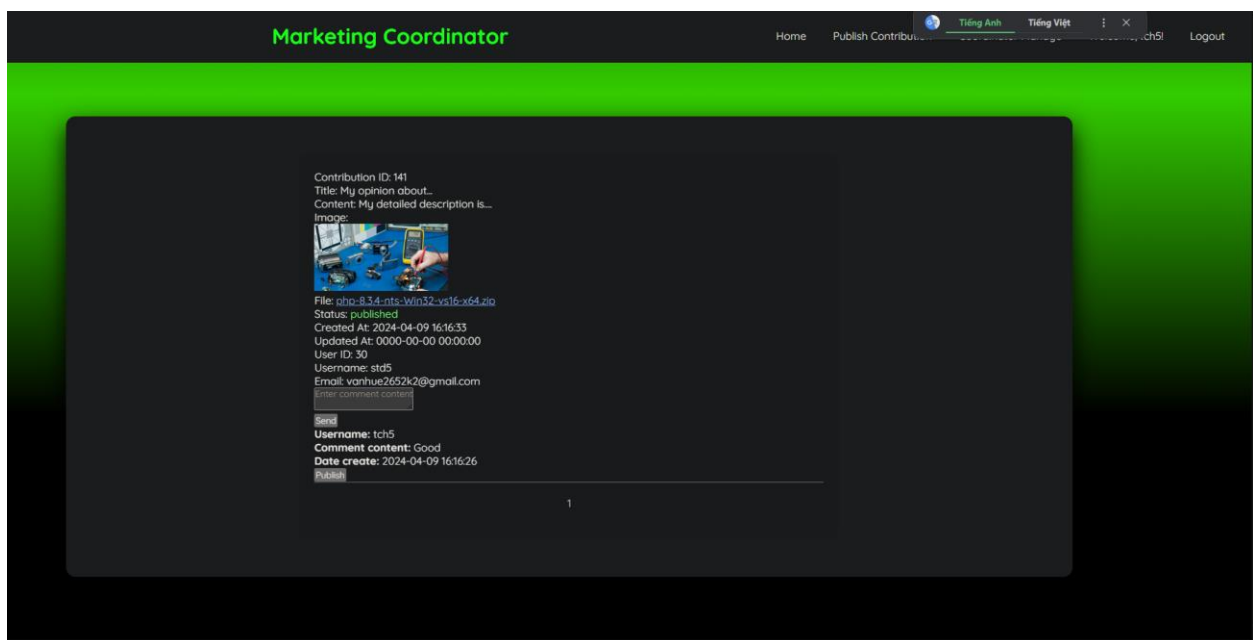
Marketing Coordinator

Home Publish Contribu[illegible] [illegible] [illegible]ch5! Logout

Tiếng Anh Tiếng Việt

Contribution ID: 141
Title: My opinion about...
Content: My detailed description is....
Image:
File: php-8.3.4-nts-Win32-vs16-x64.zip
Status: published
Created At: 2024-04-09 16:16:33
Updated At: 0000-00-00 00:00:00
User ID: 30
Username: std5
Email: vanhue2652k2@gmail.com
Enter comment content
Send
**Username:** tch5
**Comment content:** Good
**Date create:** 2024-04-09 16:16:26
Publish

1